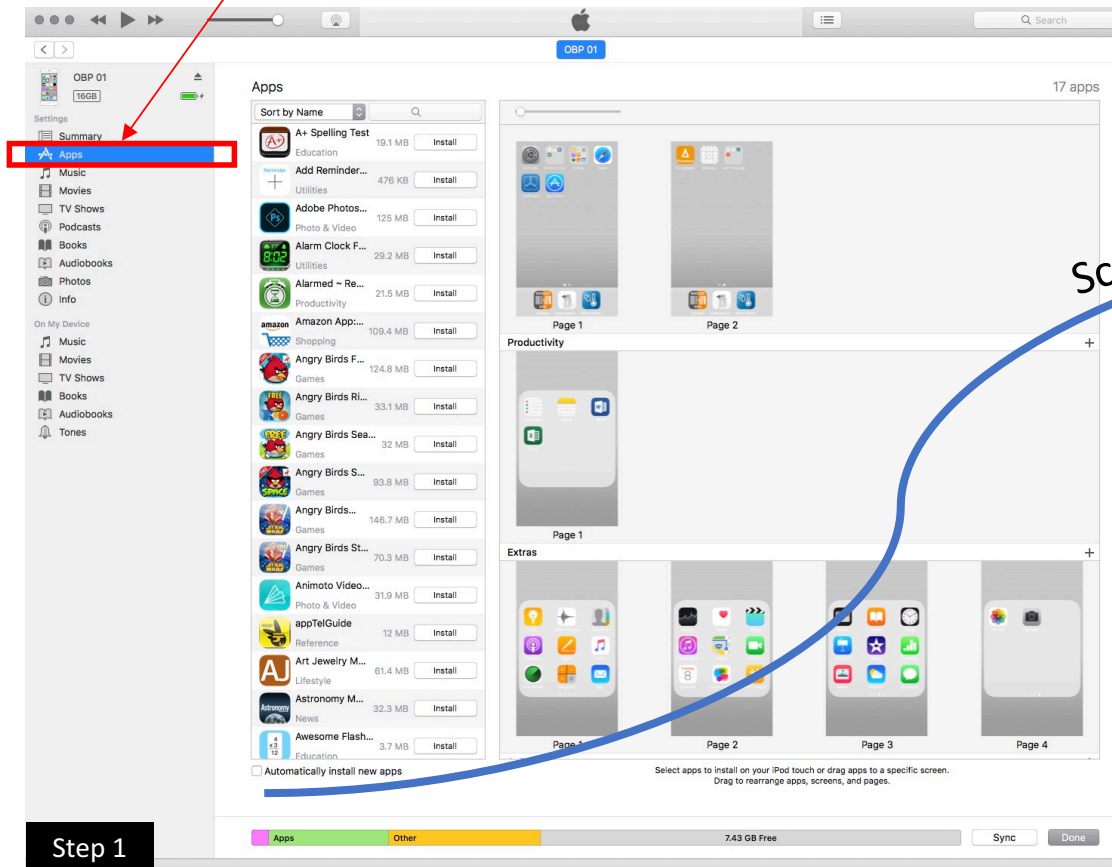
Search

OBP 01

OBP 01
16GB

Settings
Summary
Apps
Music
Movies
TV Shows
Podcasts
Books
Audiobooks
Photos
Info

On My Device
Music
Movies
TV Shows
Books
Audiobooks
Tones

Apps

17 apps

Sort by Name

| App | Category | Size | |
|---|---|---|---|
| A+ Spelling Test | Education | 19.1 MB | Install |
| Add Reminder... | Utilities | 476 KB | Install |
| Adobe Photos... | Photo & Video | 125 MB | Install |
| Alarm Clock F... | Utilities | 29.2 MB | Install |
| Alarmed ~ Re... | Productivity | 21.5 MB | Install |
| Amazon App:... | Shopping | 109.4 MB | Install |
| Angry Birds F... | Games | 124.8 MB | Install |
| Angry Birds Ri... | Games | 33.1 MB | Install |
| Angry Birds Sea... | Games | 32 MB | Install |
| Angry Birds S... | Games | 93.8 MB | Install |
| Angry Birds... | Games | 146.7 MB | Install |
| Angry Birds St... | Games | 70.3 MB | Install |
| Animoto Video... | Photo & Video | 31.9 MB | Install |
| appTelGuide | Reference | 12 MB | Install |
| Art Jewelry M... | Lifestyle | 61.4 MB | Install |
| Astronomy M... | News | 32.3 MB | Install |
| Awesome Flash... | Education | 3.7 MB | Install |

Automatically install new apps

Page 1
Page 2

Productivity

Page 1

Extras

Page 1
Page 2
Page 3
Page 4

Sc

Select apps to install on your iPod touch or drag apps to a specific screen.
Drag to rearrange apps, screens, and pages.

Apps
Other
7.43 GB Free
Sync
Done

Step 1